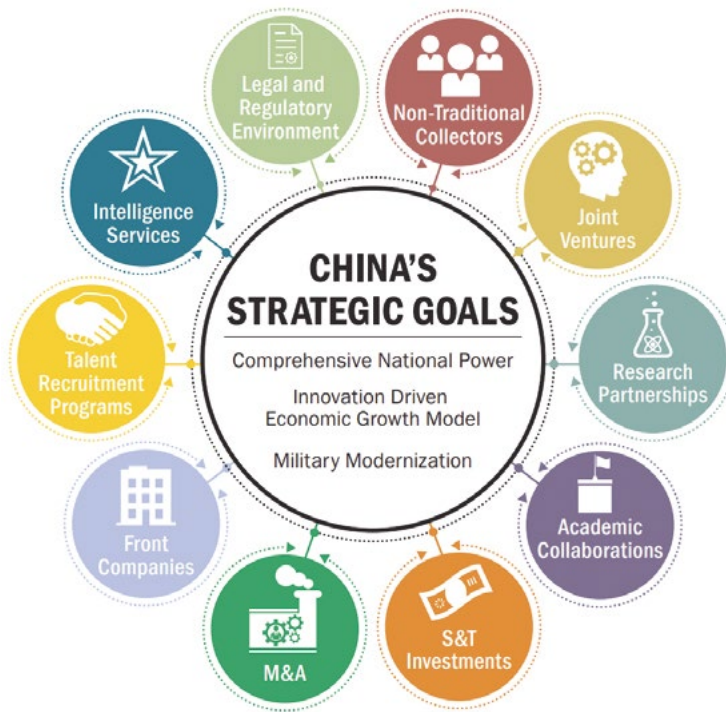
CHINA'S STRATEGIC GOALS

Comprehensive National Power

Innovation Driven Economic Growth Model

Military Modernization

Legal and Regulatory Environment

Non-Traditional Collectors

Joint Ventures

Research Partnerships

Academic Collaborations

S&T Investments

M&A

Front Companies

Talent Recruitment Programs

Intelligence Services